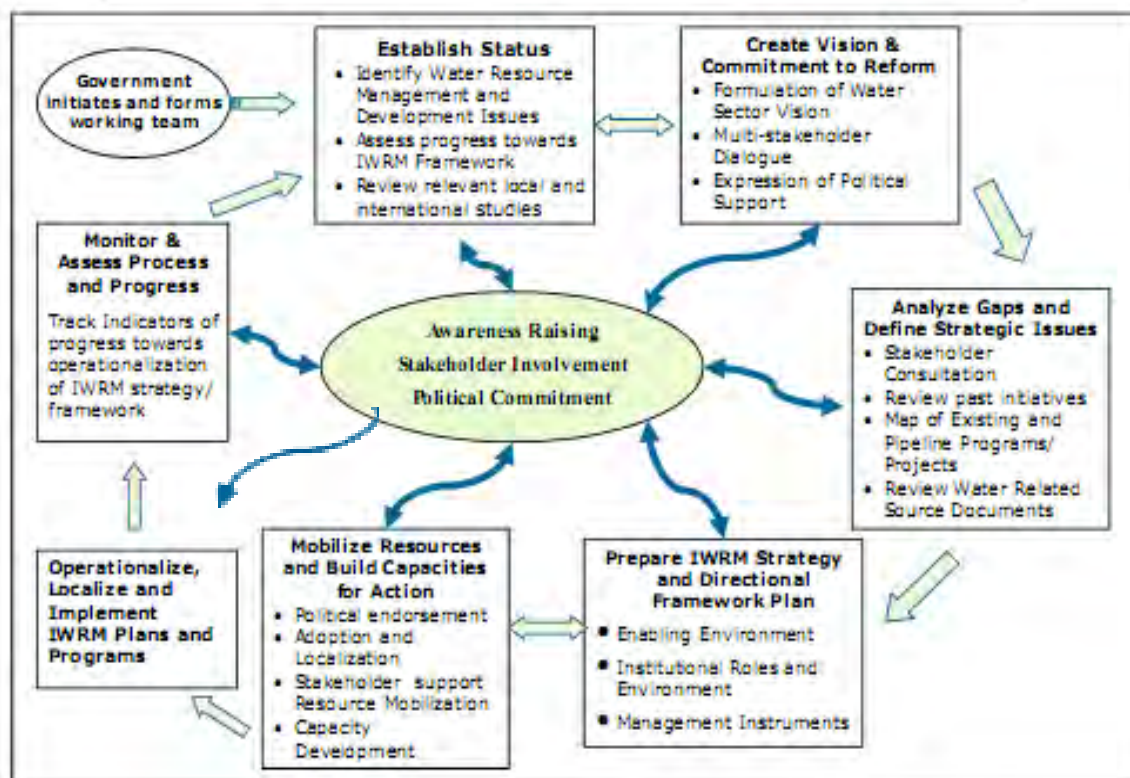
Government initiates and forms working team

Establish Status
- Identify Water Resource Management and Development Issues
- Assess progress towards IWRM Framework
- Review relevant local and international studies

Create Vision & Commitment to Reform
- Formulation of Water Sector Vision
- Multi-stakeholder Dialogue
- Expression of Political Support

Monitor & Assess Process and Progress
Track Indicators of progress towards operationalization of IWRM strategy/ framework

Awareness Raising
Stakeholder Involvement
Political Commitment

Analyze Gaps and Define Strategic Issues
- Stakeholder Consultation
- Review past initiatives
- Map of Existing and Pipeline Programs/ Projects
- Review Water Related Source Documents

Operationalize, Localize and Implement IWRM Plans and Programs

Mobilize Resources and Build Capacities for Action
- Political endorsement
- Adoption and Localization
- Stakeholder support Resource Mobilization
- Capacity Development

Prepare IWRM Strategy and Directional Framework Plan
- Enabling Environment
- Institutional Roles and Environment
- Management Instruments